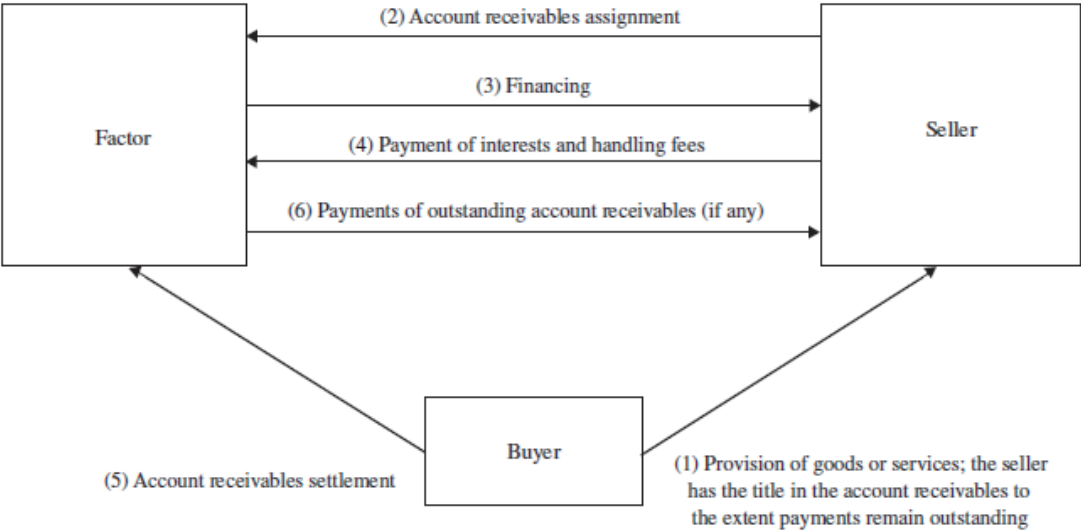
(2) Account receivables assignment

(3) Financing

Factor

Seller

(4) Payment of interests and handling fees

(6) Payments of outstanding account receivables (if any)

Buyer

(5) Account receivables settlement

(1) Provision of goods or services; the seller has the title in the account receivables to the extent payments remain outstanding